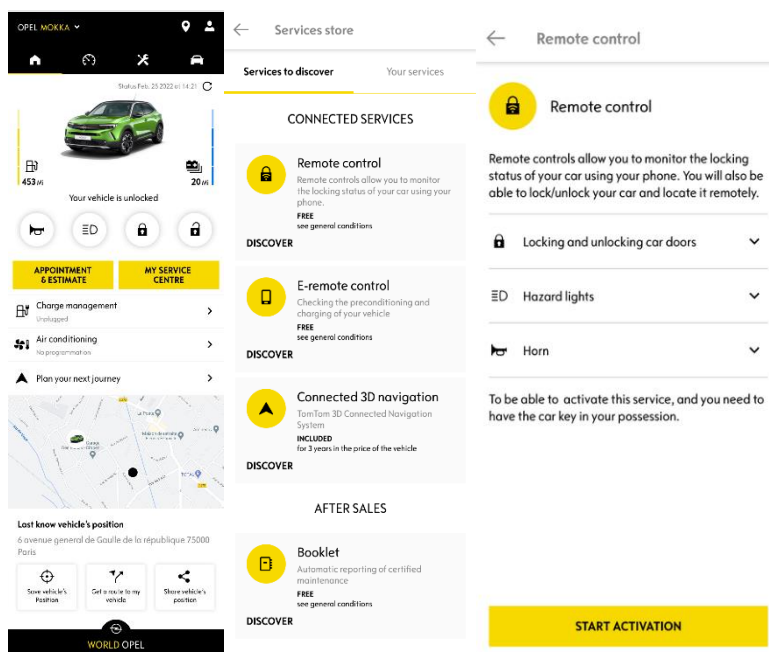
OPEL MOKKA

Status Feb. 25 2022 at 14:21

453 mi

20 mi

Your vehicle is unlocked

APPOINTMENT & ESTIMATE

MY SERVICE CENTRE

Charge management
Unplugged

Air conditioning
No programmation

Plan your next journey

Last know vehicle's position

6 avenue general de Gaulle de la république 75000 Paris

Save vehicle's Position

Get a route to my vehicle

Share vehicle's position

WORLD OPEL

Services store

Services to discover

Your services

CONNECTED SERVICES

Remote control
Remote controls allow you to monitor the locking status of your car using your phone.
FREE
see general conditions
DISCOVER

E-remote control
Checking the preconditioning and charging of your vehicle
FREE
see general conditions
DISCOVER

Connected 3D navigation
TomTom 3D Connected Navigation System
INCLUDED
for 3 years in the price of the vehicle
DISCOVER

AFTER SALES

Booklet
Automatic reporting of certified maintenance
FREE
see general conditions
DISCOVER

Remote control

Remote control

Remote controls allow you to monitor the locking status of your car using your phone. You will also be able to lock/unlock your car and locate it remotely.

Locking and unlocking car doors

Hazard lights

Horn

To be able to activate this service, and you need to have the car key in your possession.

START ACTIVATION